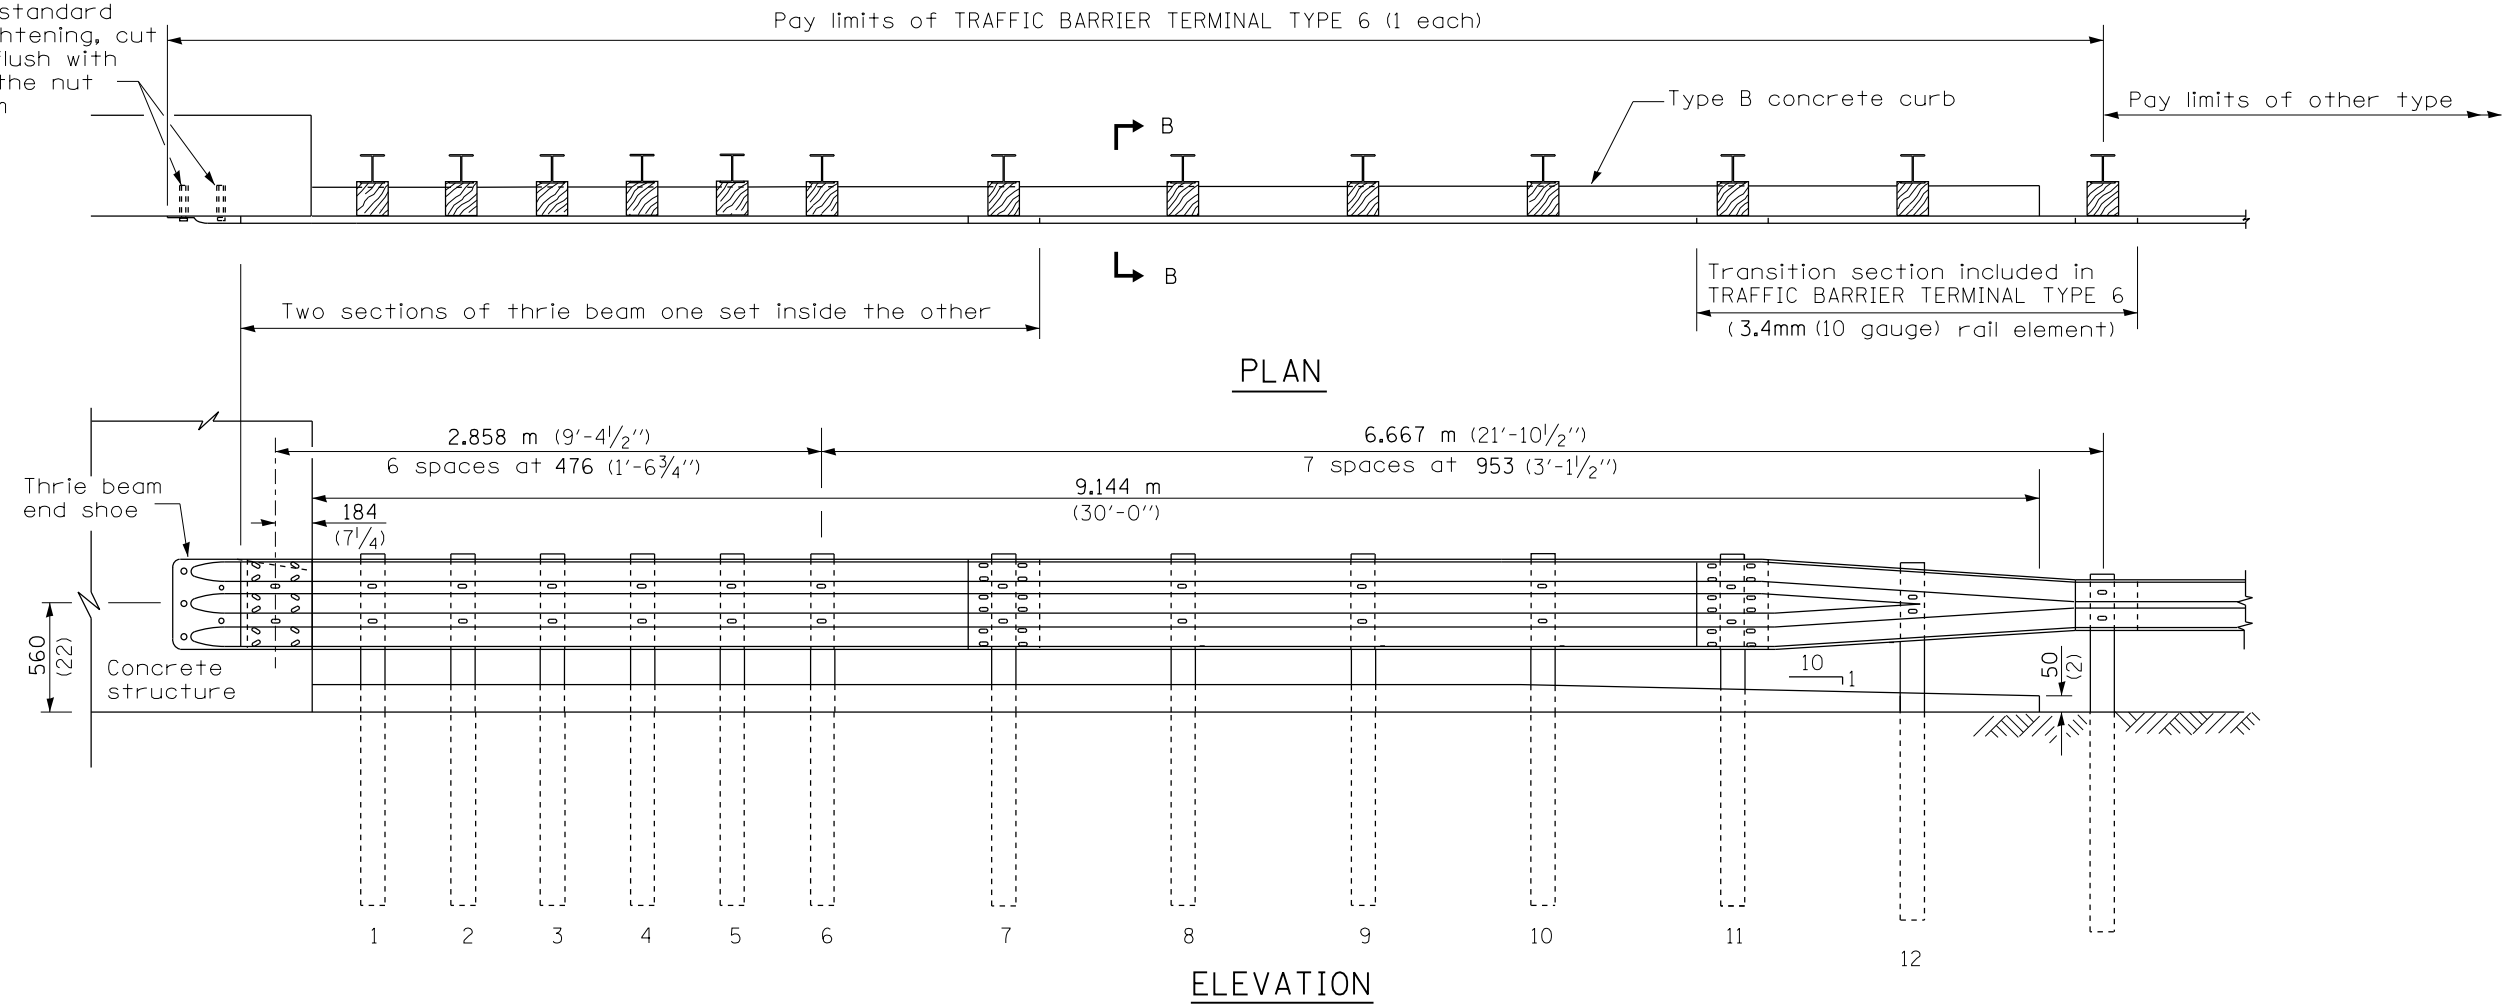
standard
htening, cut
lush with
the nut
n

Pay limits of TRAFFIC BARRIER TERMINAL TYPE 6 (1 each)

Type B concrete curb

Pay limits of other type

B

B

Two sections of thrie beam one set inside the other

Transition section included in TRAFFIC BARRIER TERMINAL TYPE 6 (3.4mm (10 gauge) rail element)

PLAN

2.858 m (9'-4$\frac{1}{2}$'')
6 spaces at 476 (1'-6$\frac{3}{4}$'')

6.667 m (21'-10$\frac{1}{2}$'')
7 spaces at 953 (3'-1$\frac{1}{2}$'')

9.144 m
(30'-0'')

Thrie beam end shoe

184
(7$\frac{1}{4}$)

560
(22)

Concrete structure

10
1

50
(2)

1 2 3 4 5 6 7 8 9 10 11 12

ELEVATION